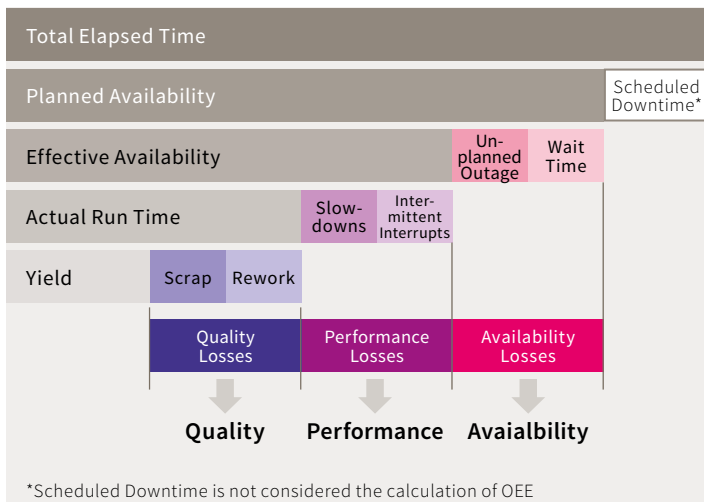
Total Elapsed Time

Planned Availability

Scheduled Downtime*

Effective Availability

Unplanned Outage

Wait Time

Actual Run Time

Slowdowns

Intermittent Interrupts

Yield

Scrap

Rework

Quality Losses

Performance Losses

Availability Losses

Quality

Performance

Avaialbility

*Scheduled Downtime is not considered the calculation of OEE